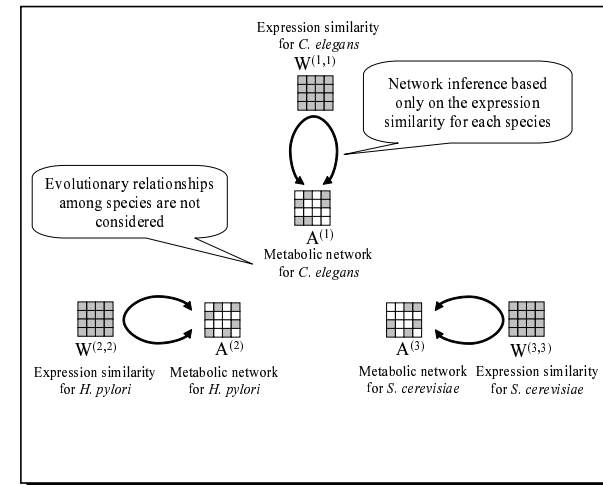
Expression similarity for C. elegans

$W^{(1,1)}$

Network inference based only on the expression similarity for each species

Evolutionary relationships among species are not considered

$A^{(1)}$

Metabolic network for C. elegans

$W^{(2,2)}$

Expression similarity for H. pylori

$A^{(2)}$

Metabolic network for H. pylori

$A^{(3)}$

Metabolic network for S. cerevisiae

$W^{(3,3)}$

Expression similarity for S. cerevisiae